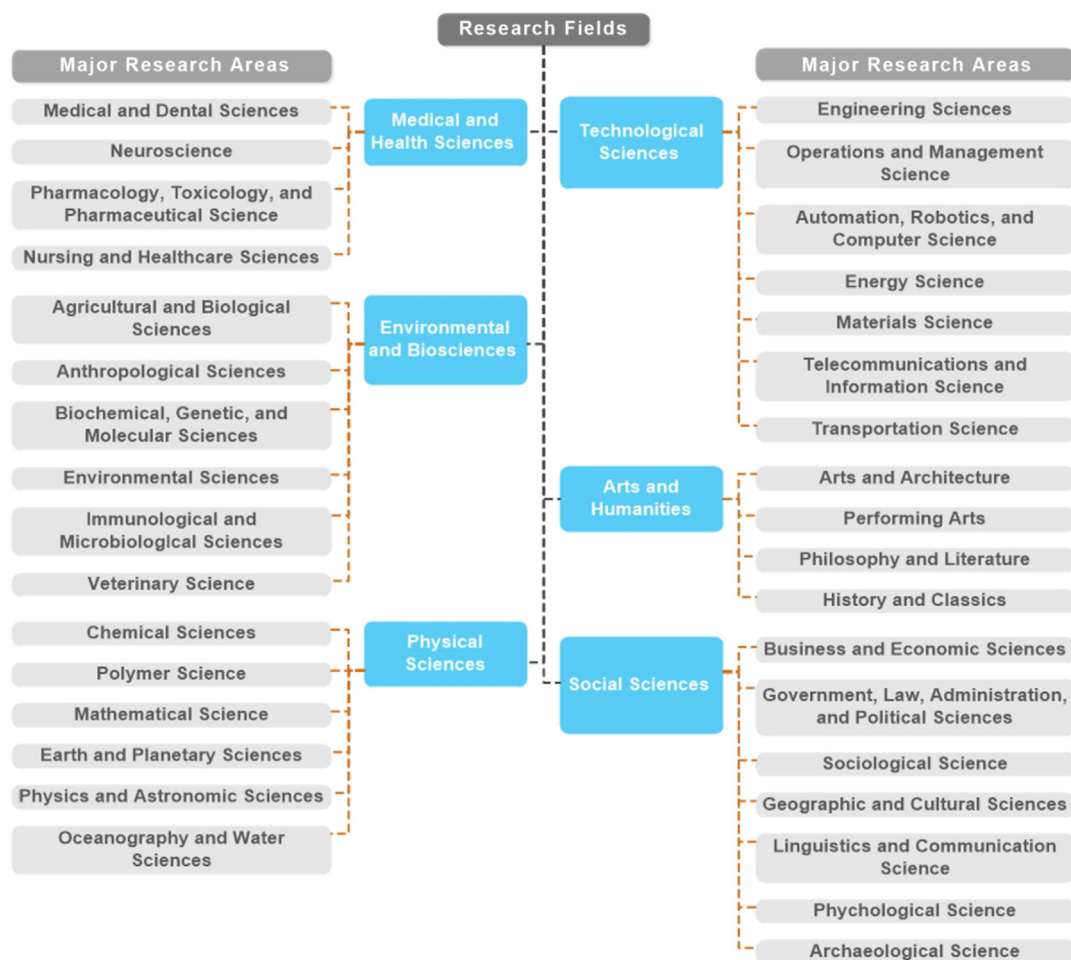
Research Fields

Major Research Areas

Medical and Dental Sciences
Neuroscience
Pharmacology, Toxicology, and Pharmaceutical Science
Nursing and Healthcare Sciences

Medical and Health Sciences

Agricultural and Biological Sciences
Anthropological Sciences
Biochemical, Genetic, and Molecular Sciences
Environmental Sciences
Immunological and Microbiological Sciences
Veterinary Science

Environmental and Biosciences

Chemical Sciences
Polymer Science
Mathematical Science
Earth and Planetary Sciences
Physics and Astronomic Sciences
Oceanography and Water Sciences

Physical Sciences

Technological Sciences

Arts and Humanities

Social Sciences

Major Research Areas

Engineering Sciences
Operations and Management Science
Automation, Robotics, and Computer Science
Energy Science
Materials Science
Telecommunications and Information Science
Transportation Science

Arts and Architecture
Performing Arts
Philosophy and Literature
History and Classics

Business and Economic Sciences
Government, Law, Administration, and Political Sciences
Sociological Science
Geographic and Cultural Sciences
Linguistics and Communication Science
Phychological Science
Archaeological Science